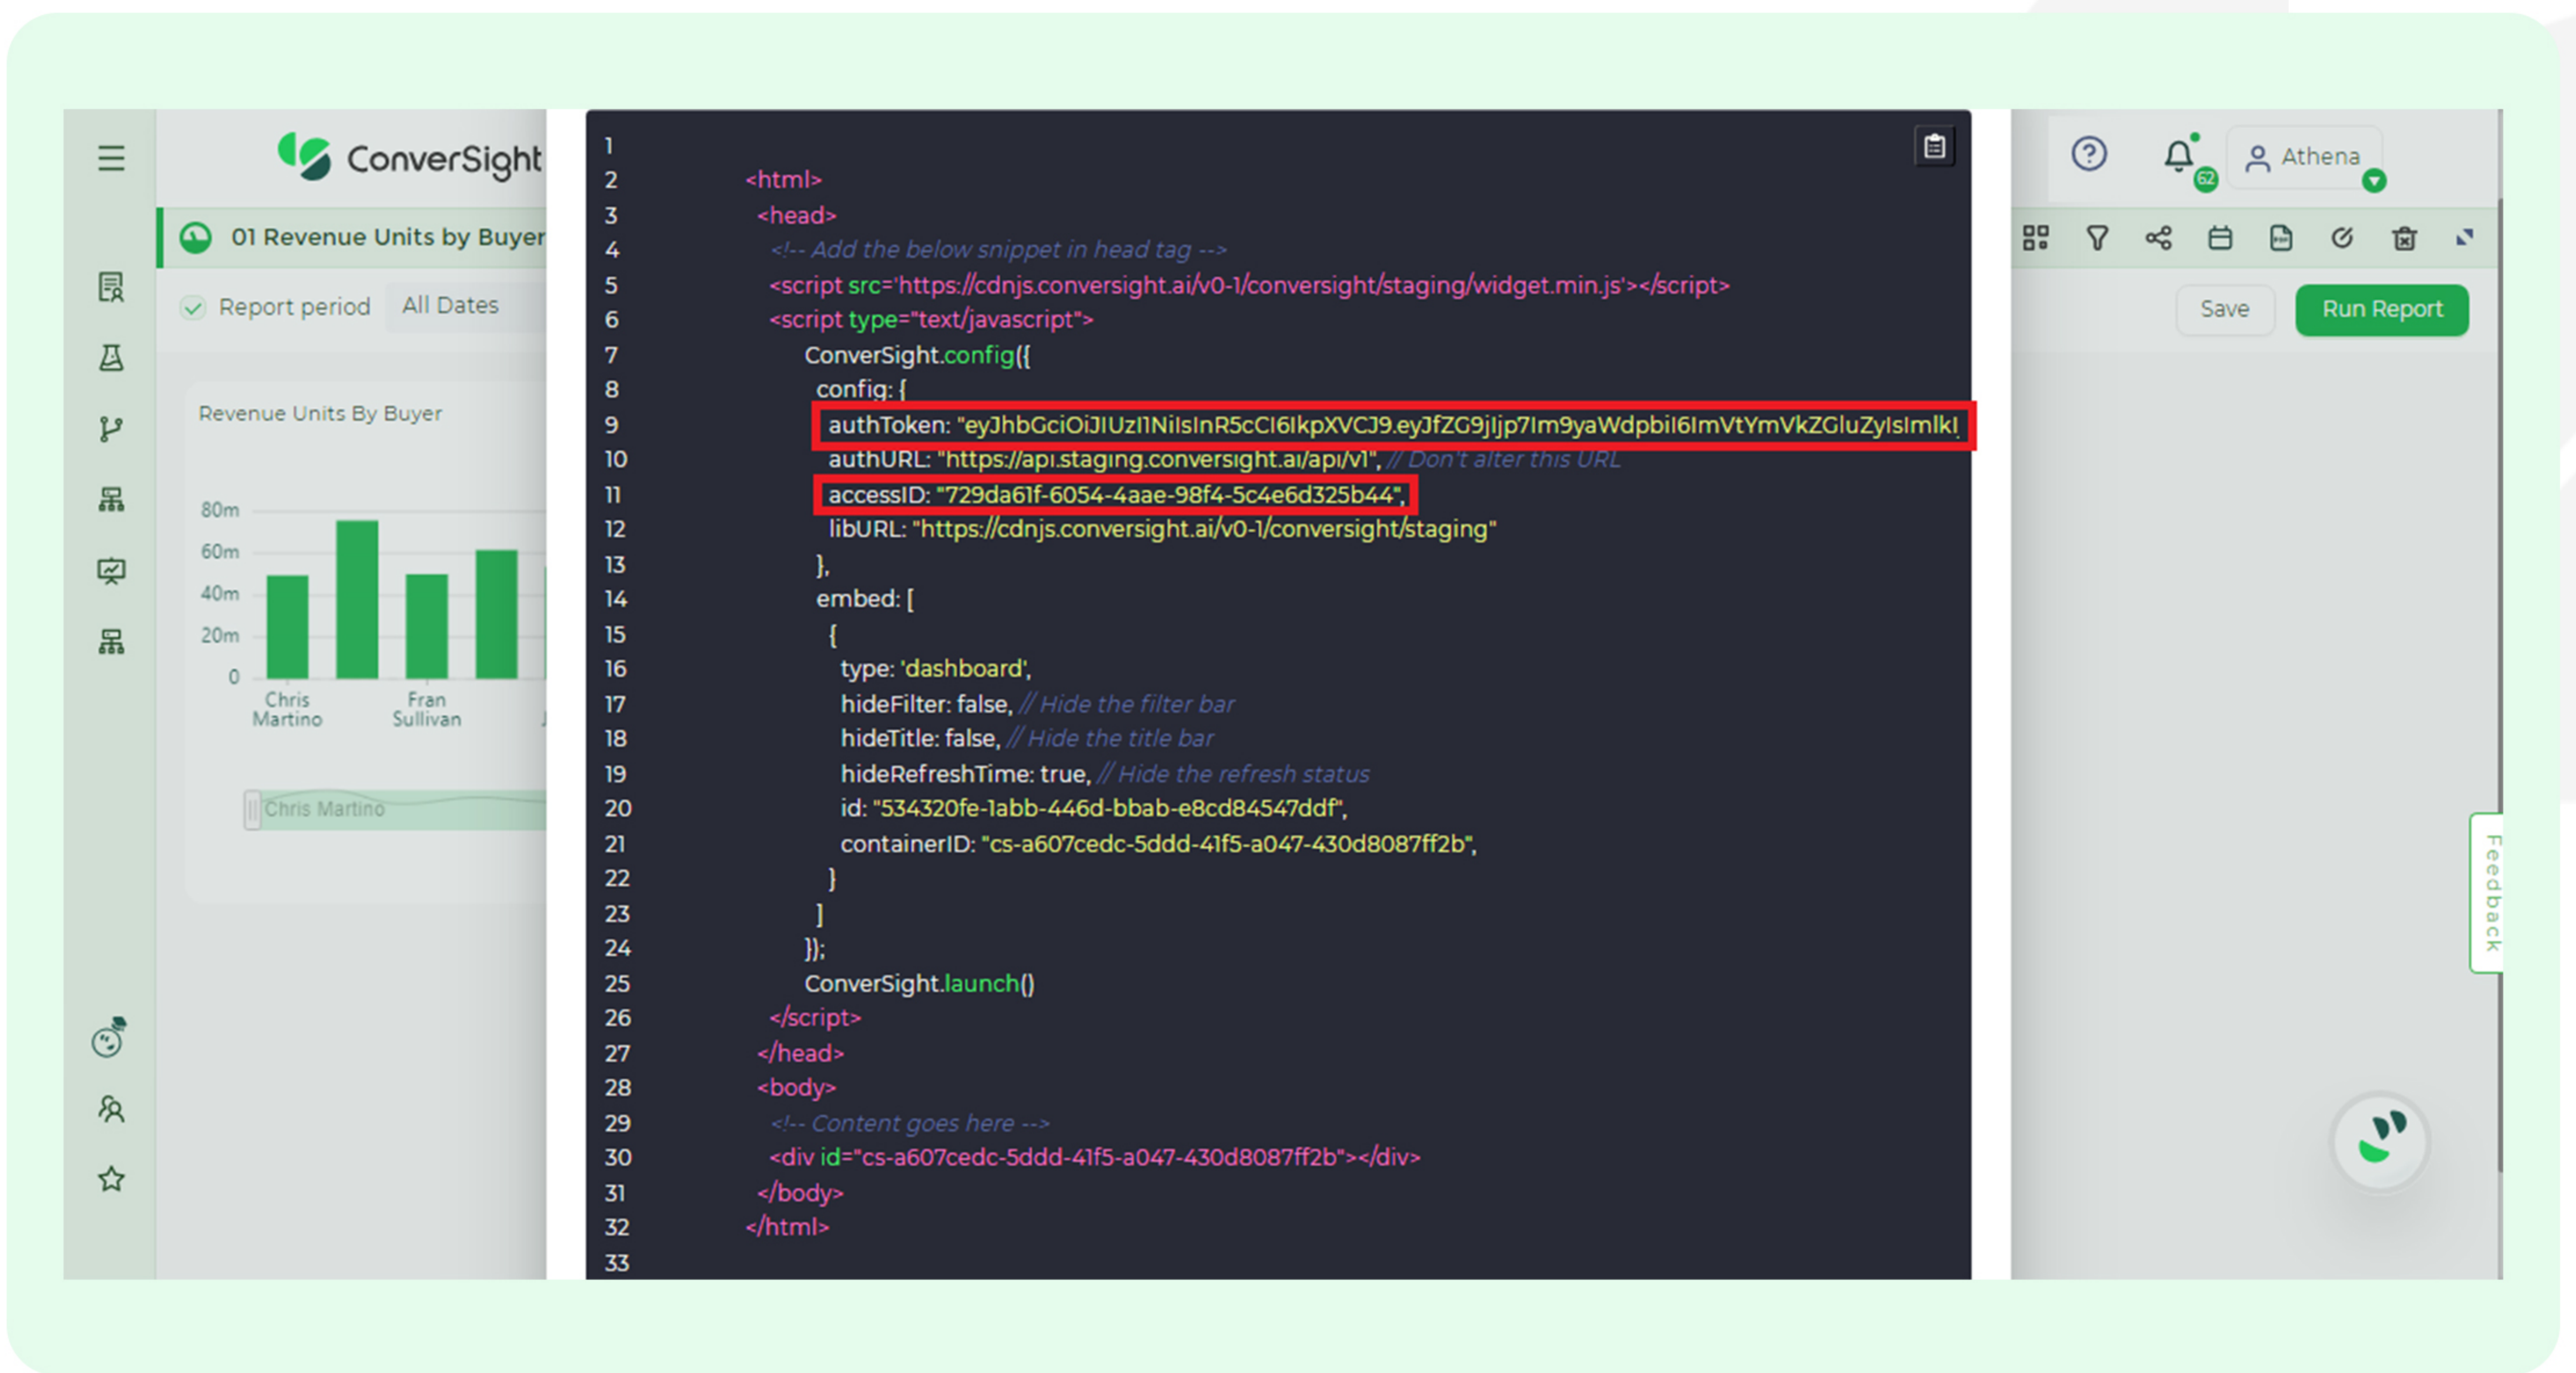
ConverSight

01 Revenue Units by Buyer

Report period All Dates

Revenue Units By Buyer

80m
60m
40m
20m
0

Chris Martino
Fran Sullivan

Chris Martino

1
2 <html>
3 <head>
4 <!-- Add the below snippet in head tag -->
5 <script src='https://cdnjs.conversight.ai/v0-1/conversight/staging/widget.min.js'></script>
6 <script type="text/javascript">
7 ConverSight.config({
8 config: {
9 authToken: "eyJhbGciOiJIUzI1NiIsInR5cCI6IkpXVCJ9.eyJfZG9jIjp7Im9yaWdpbiI6ImVtYmVkZGluZyIsImlkI
10 authURL: "https://api.staging.conversight.ai/api/v1", // Don't alter this URL
11 accessID: "729da61f-6054-4aae-98f4-5c4e6d325b44",
12 libURL: "https://cdnjs.conversight.ai/v0-1/conversight/staging"
13 },
14 embed: [
15 {
16 type: 'dashboard',
17 hideFilter: false, // Hide the filter bar
18 hideTitle: false, // Hide the title bar
19 hideRefreshTime: true, // Hide the refresh status
20 id: "534320fe-1abb-446d-bbab-e8cd84547ddf",
21 containerID: "cs-a607cedc-5ddd-41f5-a047-430d8087ff2b",
22 }
23 ]
24 });
25 ConverSight.launch()
26 </script>
27 </head>
28 <body>
29 <!-- Content goes here -->
30 <div id="cs-a607cedc-5ddd-41f5-a047-430d8087ff2b"></div>
31 </body>
32 </html>
33

62
Athena

Save
Run Report

Feedback